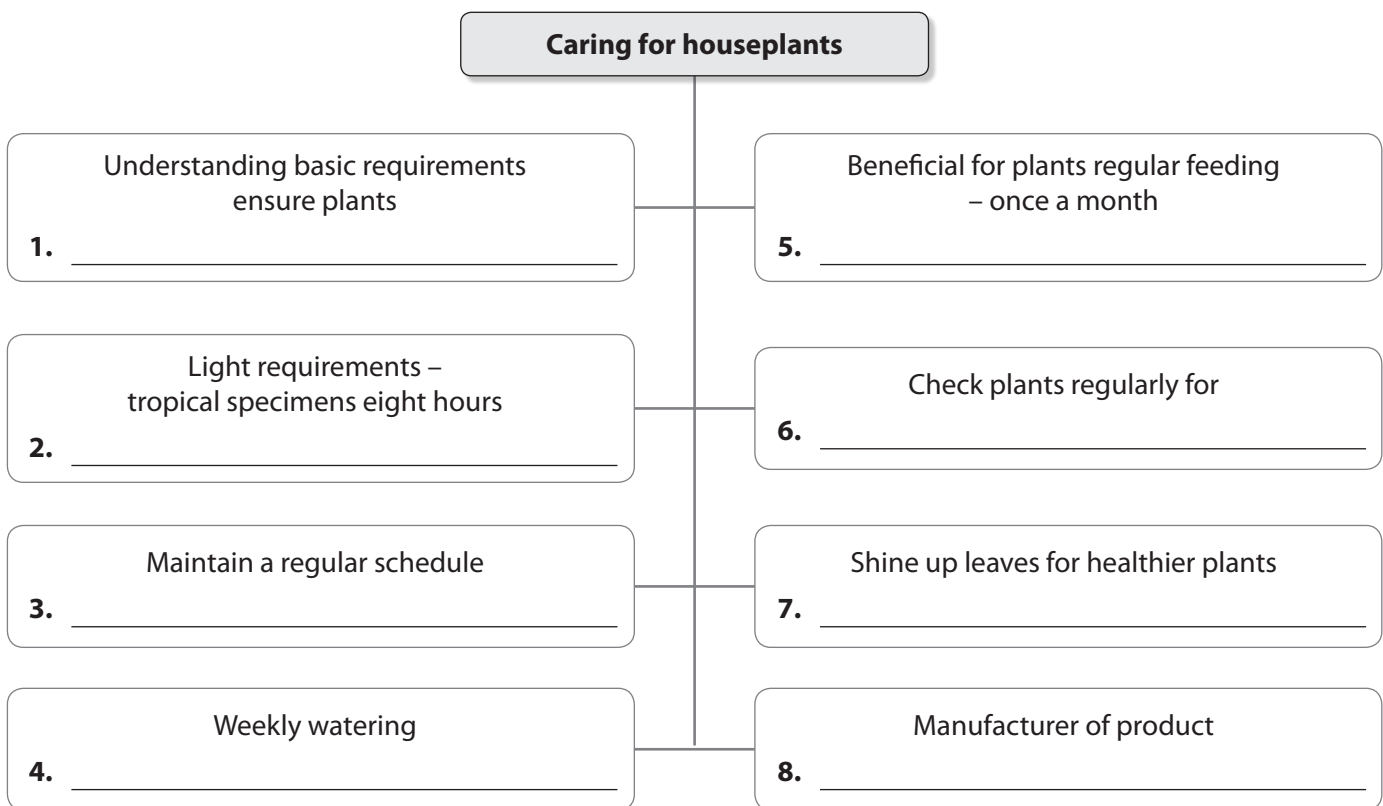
Caring for houseplants

Understanding basic requirements ensure plants

1. 

Light requirements – tropical specimens eight hours

2. 

Maintain a regular schedule

3. 

Weekly watering

4. 

Beneficial for plants regular feeding – once a month

5. 

Check plants regularly for

6. 

Shine up leaves for healthier plants

7. 

Manufacturer of product

8.